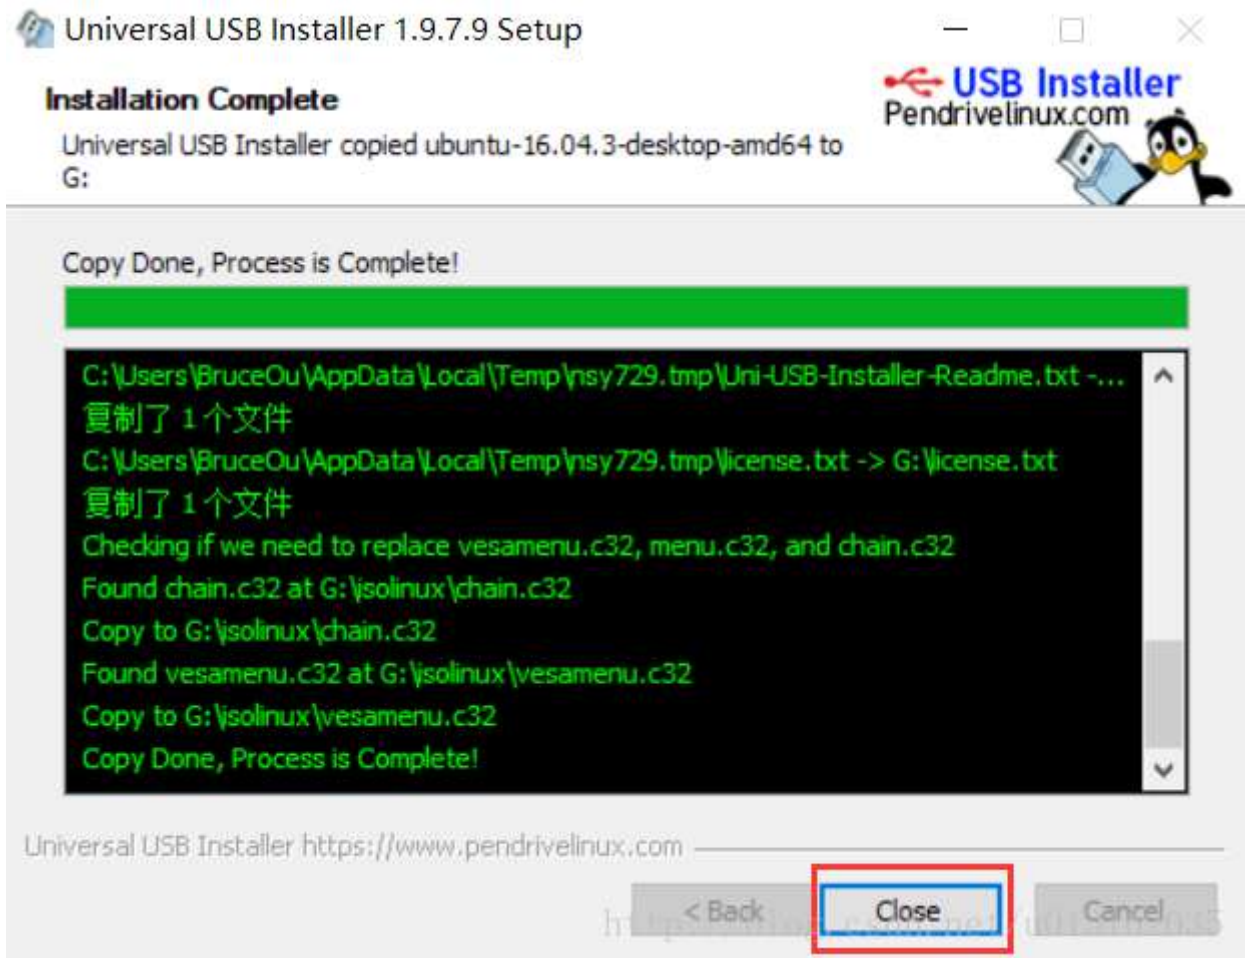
Universal USB Installer 1.9.7.9 Setup

Installation Complete

Universal USB Installer copied ubuntu-16.04.3-desktop-amd64 to G:

USB Installer
Pendrivelinux.com

Copy Done, Process is Complete!

C:\Users\BruceOu\AppData\Local\Temp\nsy729.tmp\Uni-USB-Installer-Readme.txt -...
复制了 1 个文件
C:\Users\BruceOu\AppData\Local\Temp\nsy729.tmp\license.txt -> G:\license.txt
复制了 1 个文件
Checking if we need to replace vesamenu.c32, menu.c32, and chain.c32
Found chain.c32 at G:\isolinux\chain.c32
Copy to G:\isolinux\chain.c32
Found vesamenu.c32 at G:\isolinux\vesamenu.c32
Copy to G:\isolinux\vesamenu.c32
Copy Done, Process is Complete!

Universal USB Installer https://www.pendrivelinux.com

< Back Close Cancel

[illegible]